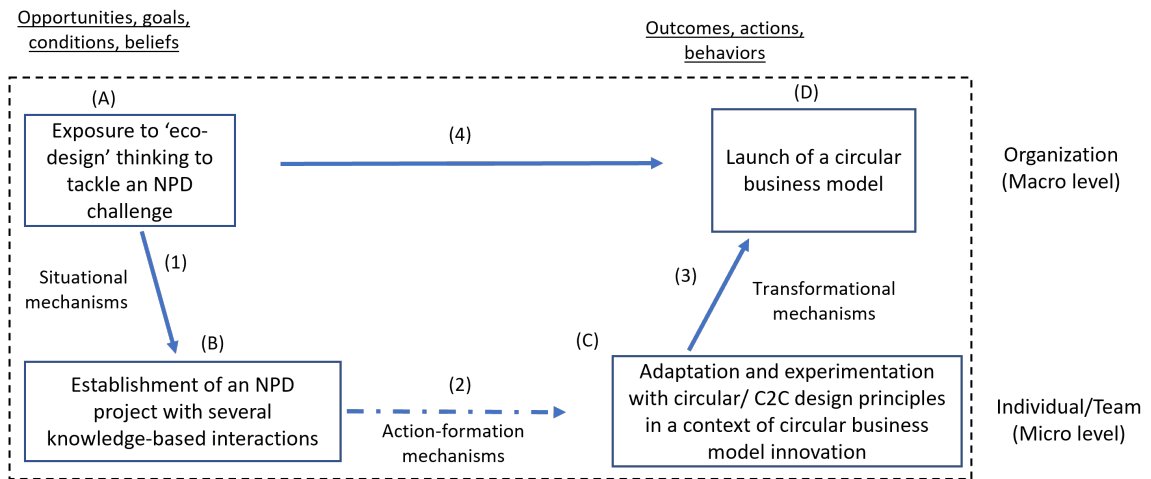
Opportunities, goals, conditions, beliefs

Outcomes, actions, behaviors

(A)

Exposure to 'eco-design' thinking to tackle an NPD challenge

(4)

(D)

Launch of a circular business model

Organization (Macro level)

Situational mechanisms

(1)

(3)

Transformational mechanisms

(B)

(C)

Establishment of an NPD project with several knowledge-based interactions

(2)

Action-formation mechanisms

Adaptation and experimentation with circular/ C2C design principles in a context of circular business model innovation

Individual/Team (Micro level)